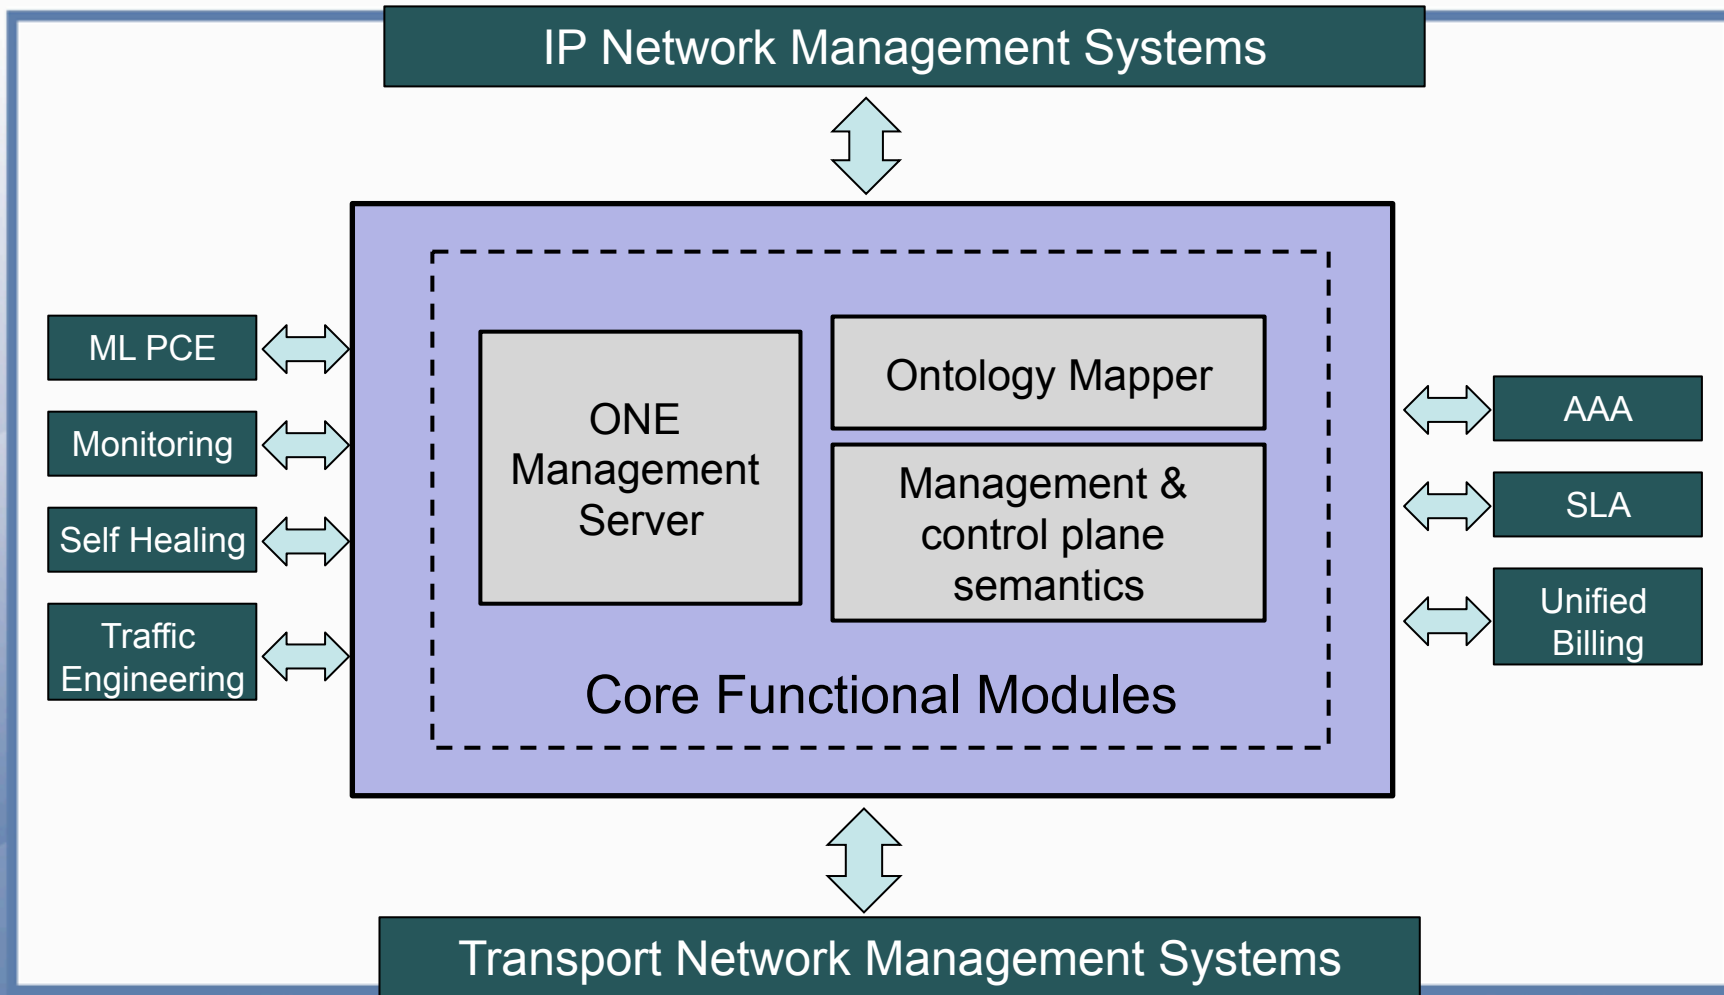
IP Network Management Systems

ML PCE

Monitoring

Self Healing

Traffic Engineering

ONE Management Server

Ontology Mapper

Management & control plane semantics

Core Functional Modules

AAA

SLA

Unified Billing

Transport Network Management Systems